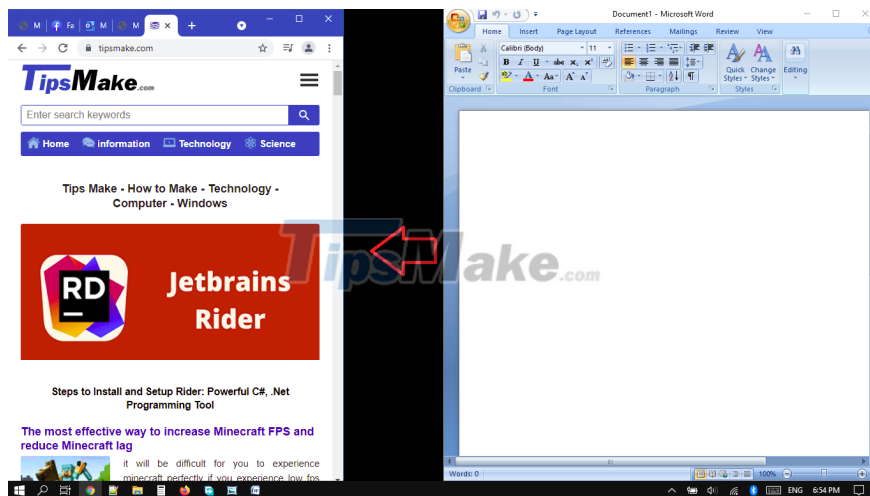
M | Fa | M | M
tipsmake.com

TipsMake.com

Enter search keywords

Home information Technology Science

Tips Make - How to Make - Technology - Computer - Windows

RD
Jetbrains Rider

Steps to Install and Setup Rider: Powerful C#, .Net Programming Tool

The most effective way to increase Minecraft FPS and reduce Minecraft lag

it will be difficult for you to experience minecraft perfectly if you experience low fps

TipsMake.com

Document1 - Microsoft Word

Home Insert Page Layout References Mailings Review View

Paste
Calibri (Body) 11
B I U abe $x_2$ $x^2$ Aa
Clipboard Font Paragraph Styles
Quick Styles Change Styles Editing

Words: 0 100%

ENG 6:54 PM